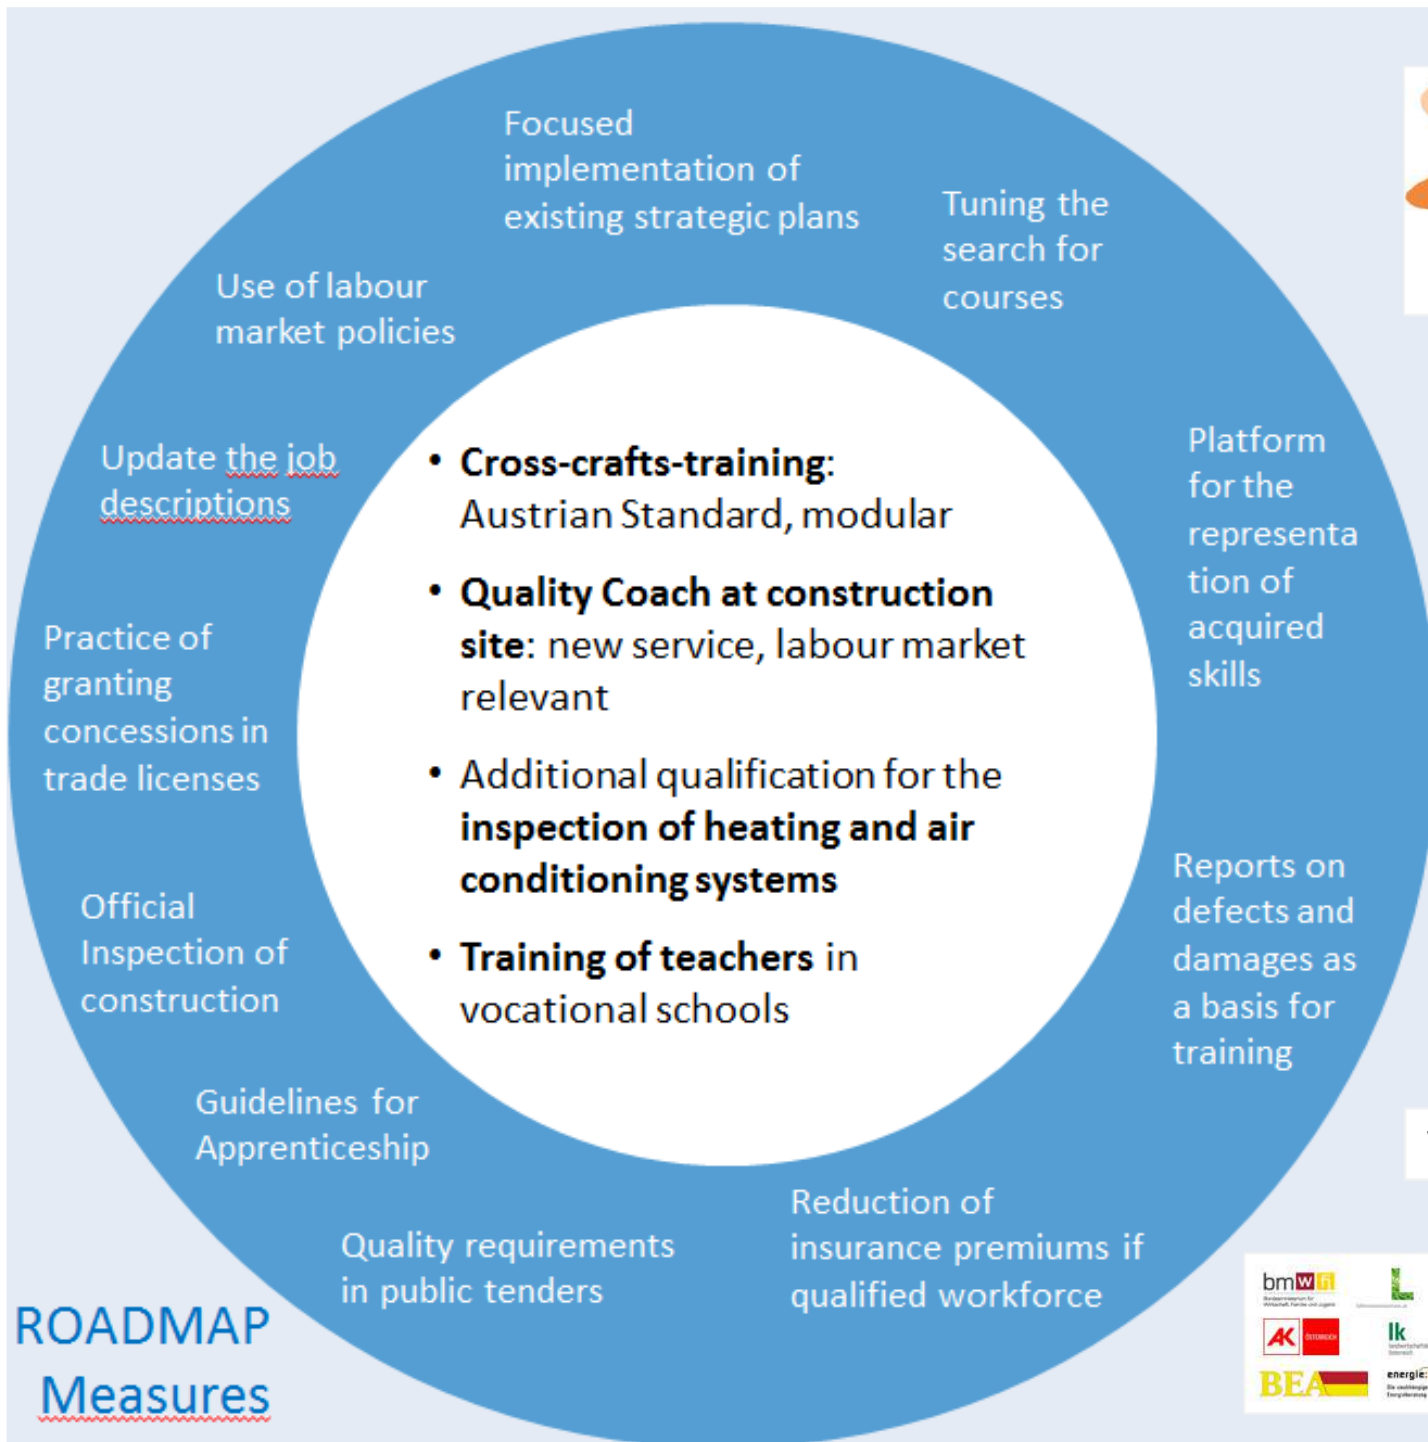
Focused implementation of existing strategic plans

Tuning the search for courses

Use of labour market policies

Platform for the representa tion of acquired skills

Update the job descriptions

Practice of granting concessions in trade licenses

Official Inspection of construction

Reports on defects and damages as a basis for training

Guidelines for Apprenticeship

Quality requirements in public tenders

Reduction of insurance premiums if qualified workforce

• **Cross-crafts-training**: Austrian Standard, modular

• **Quality Coach at construction site**: new service, labour market relevant

• Additional qualification for the **inspection of heating and air conditioning systems**

• **Training of teachers** in vocational schools

ROADMAP Measures

bmwfj

AK ÖSTERREICH

lk

BEA

energie:

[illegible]